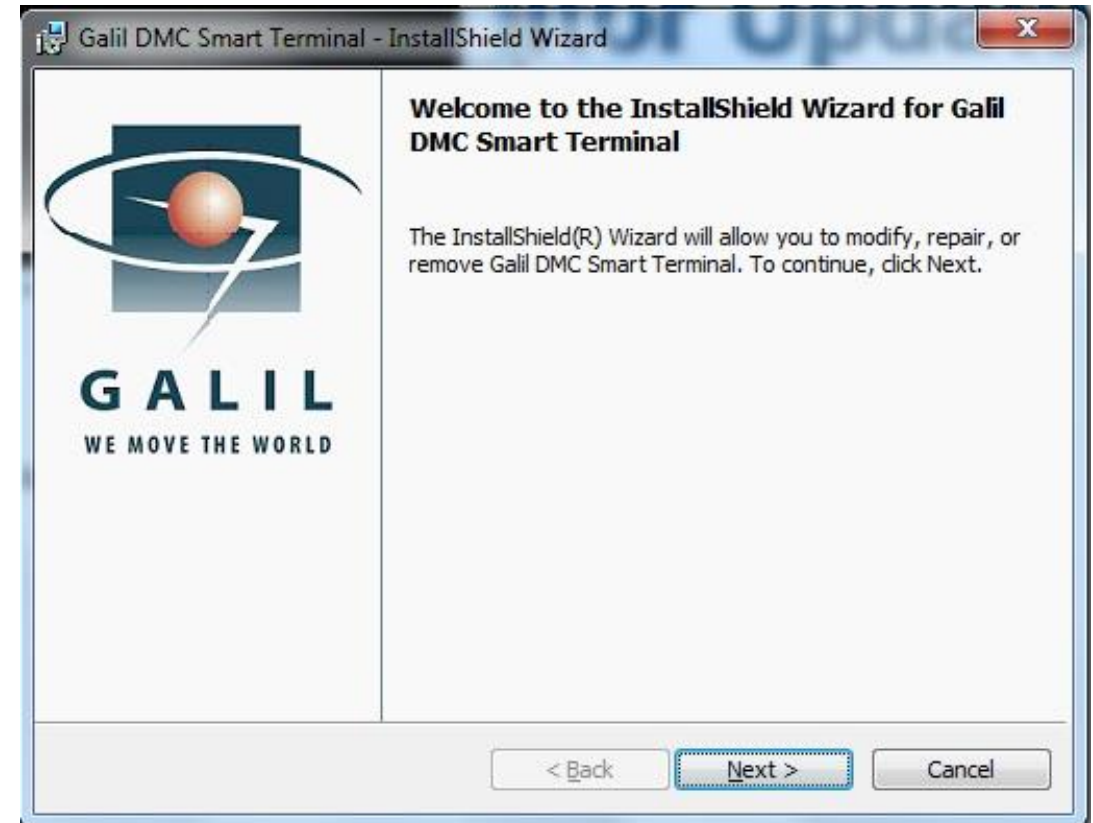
Galil DMC Smart Terminal - InstallShield Wizard

GALIL
WE MOVE THE WORLD

Welcome to the InstallShield Wizard for Galil DMC Smart Terminal

The InstallShield(R) Wizard will allow you to modify, repair, or remove Galil DMC Smart Terminal. To continue, click Next.

< Back
Next >
Cancel